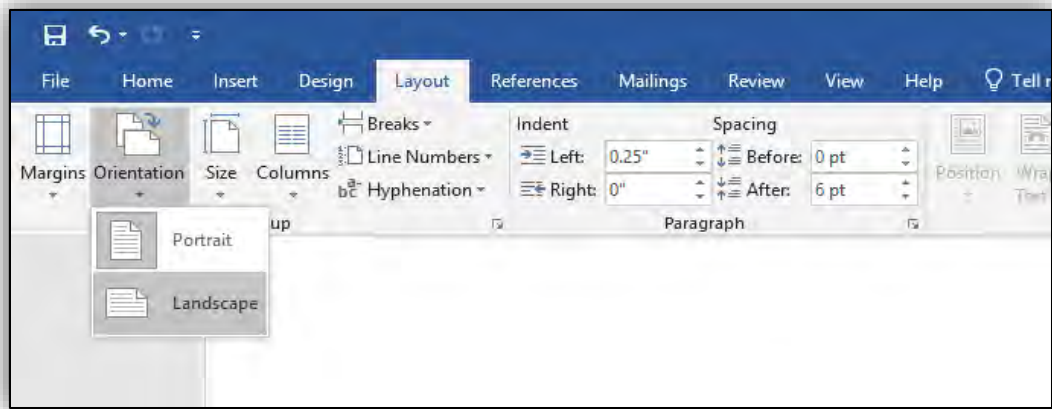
File Home Insert Design Layout References Mailings Review View Help Tell r

Margins Orientation Size Columns Breaks Line Numbers Hyphenation

Indent
Left: 0.25"
Right: 0"

Spacing
Before: 0 pt
After: 6 pt

Position Wra Text

up Paragraph

Portrait
Landscape